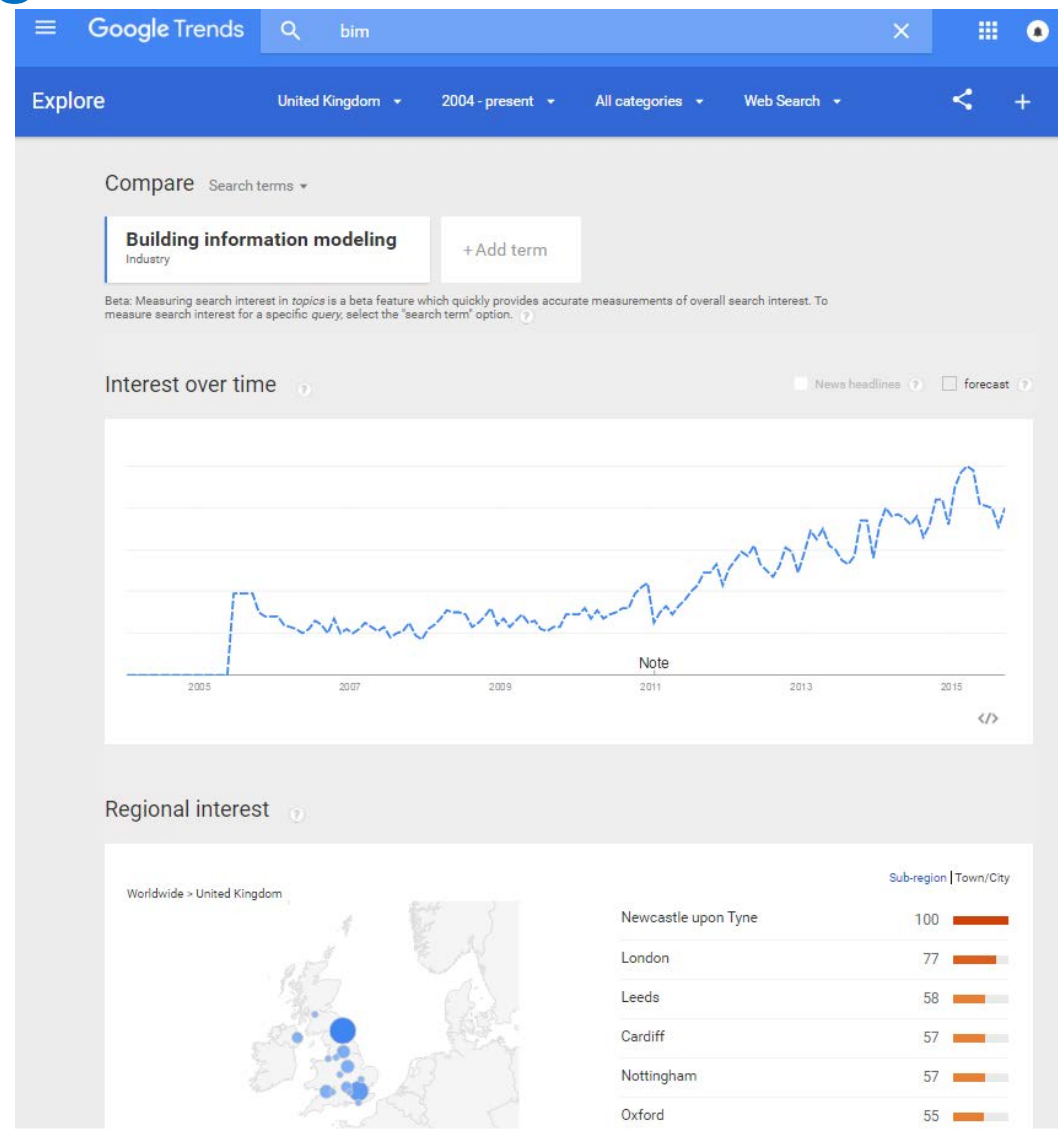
Google Trends bim

Explore United Kingdom 2004 - present All categories Web Search

Compare Search terms

Building information modeling
Industry

+Add term

Beta: Measuring search interest in *topics* is a beta feature which quickly provides accurate measurements of overall search interest. To measure search interest for a specific *query*, select the "search term" option.

Interest over time

News headlines forecast

Note

2005 2007 2009 2011 2013 2015

</>

Regional interest

Worldwide > United Kingdom

Sub-region | Town/City

| | |
|---|---|
| Newcastle upon Tyne | 100 |
| London | 77 |
| Leeds | 58 |
| Cardiff | 57 |
| Nottingham | 57 |
| Oxford | 55 |